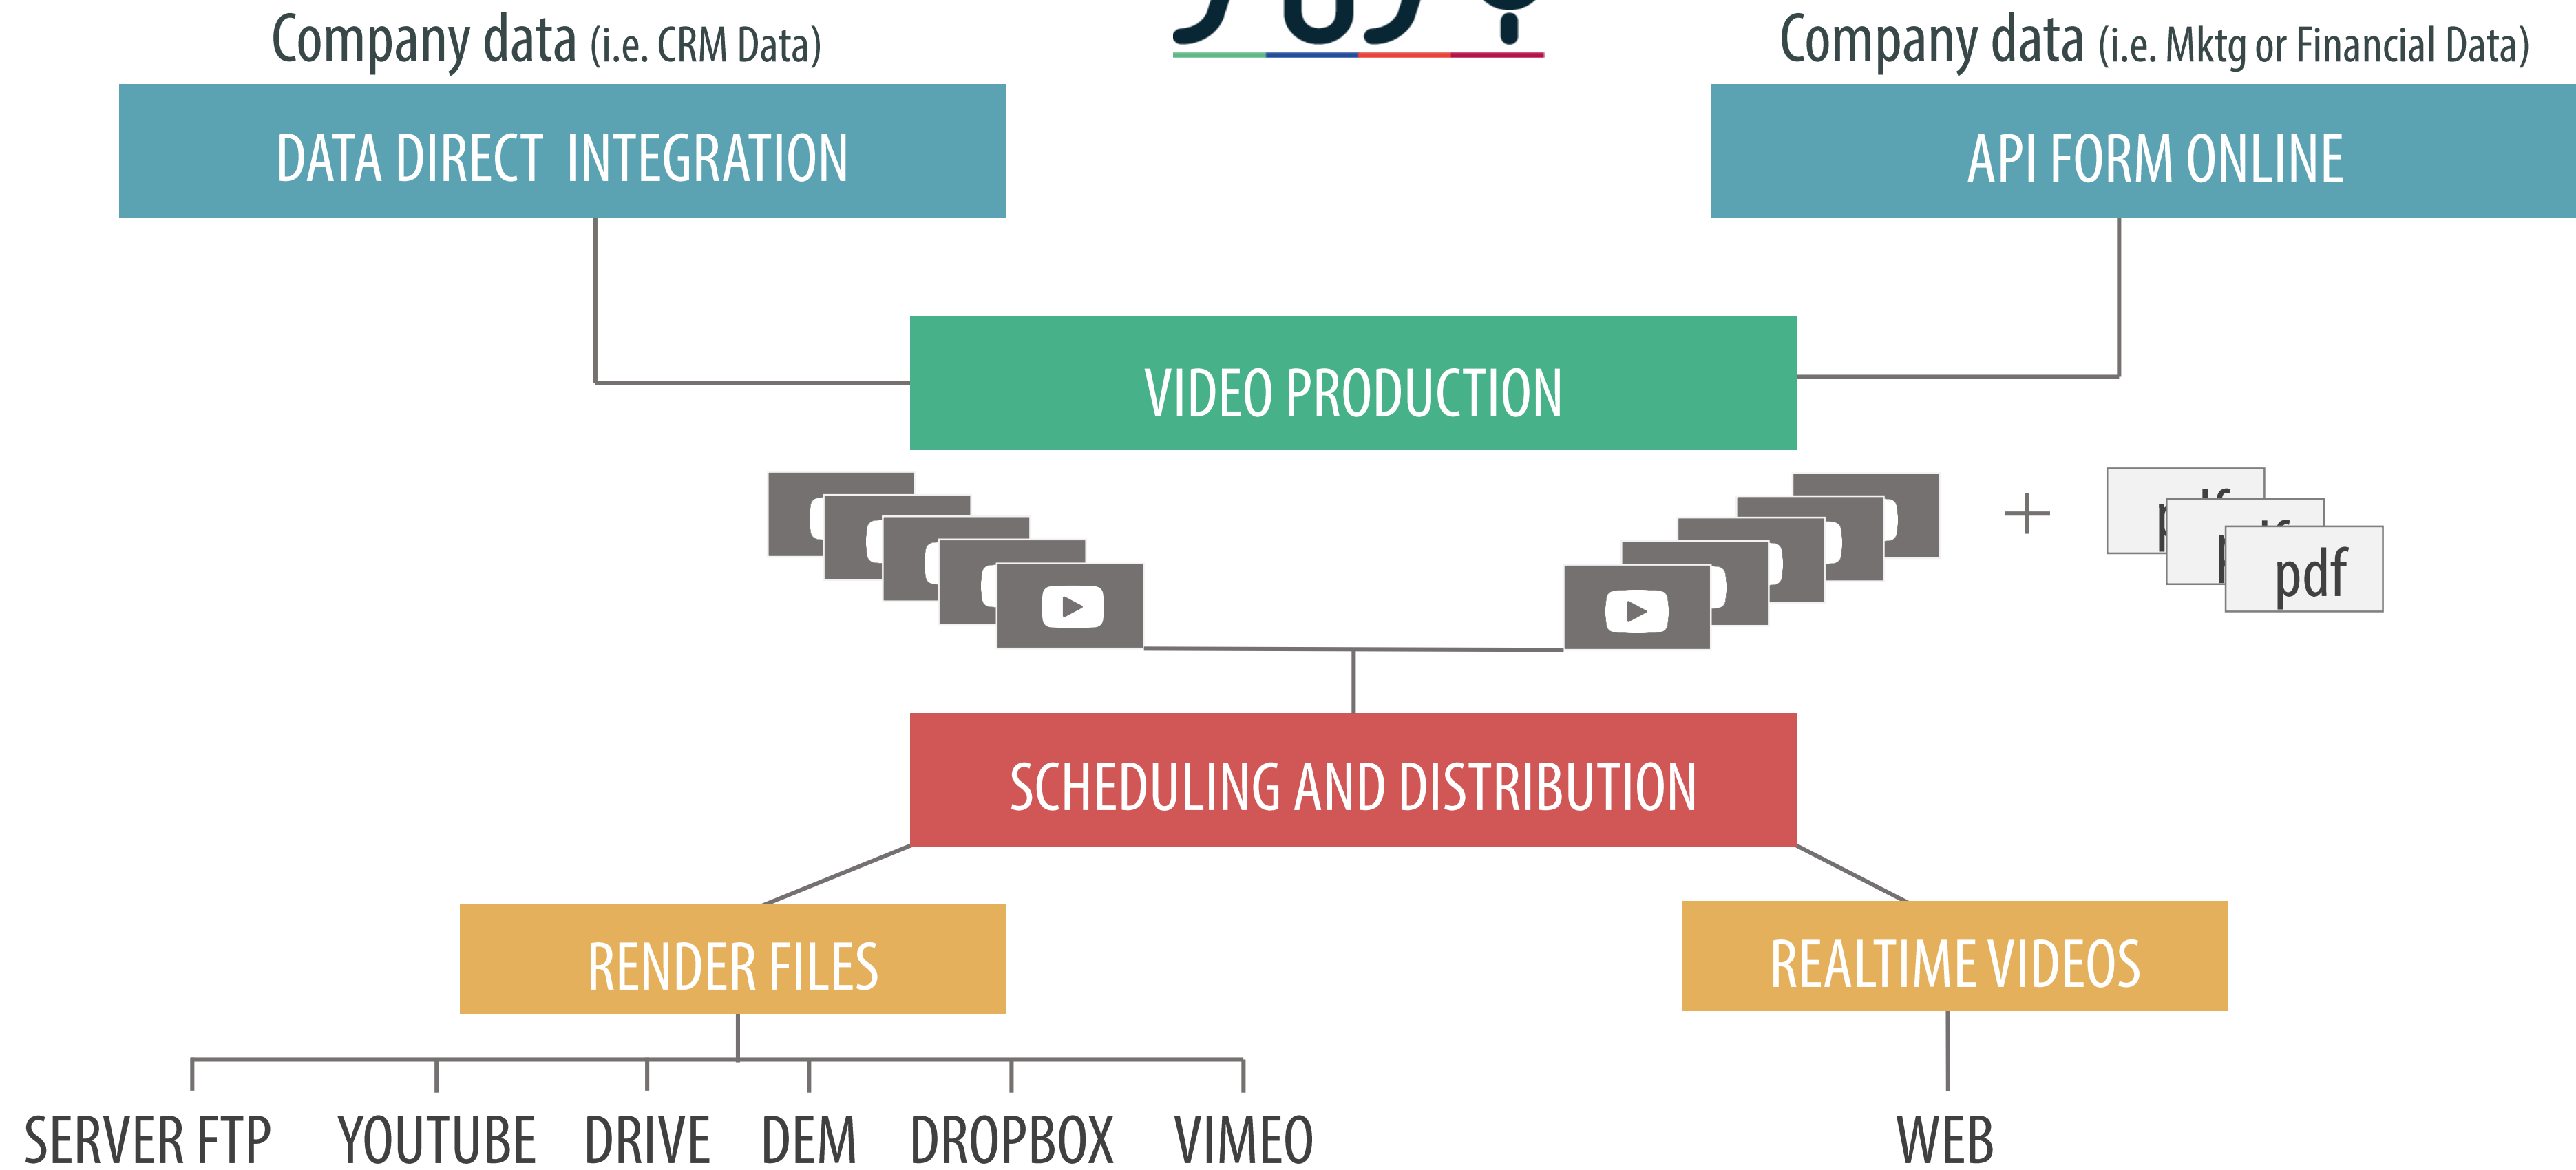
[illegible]

Company data (i.e. CRM Data)

DATA DIRECT INTEGRATION

Company data (i.e. Mktg or Financial Data)

API FORM ONLINE

VIDEO PRODUCTION

+

pdf

SCHEDULING AND DISTRIBUTION

RENDER FILES

REALTIME VIDEOS

SERVER FTP YOUTUBE DRIVE DEM DROPBOX VIMEO

WEB